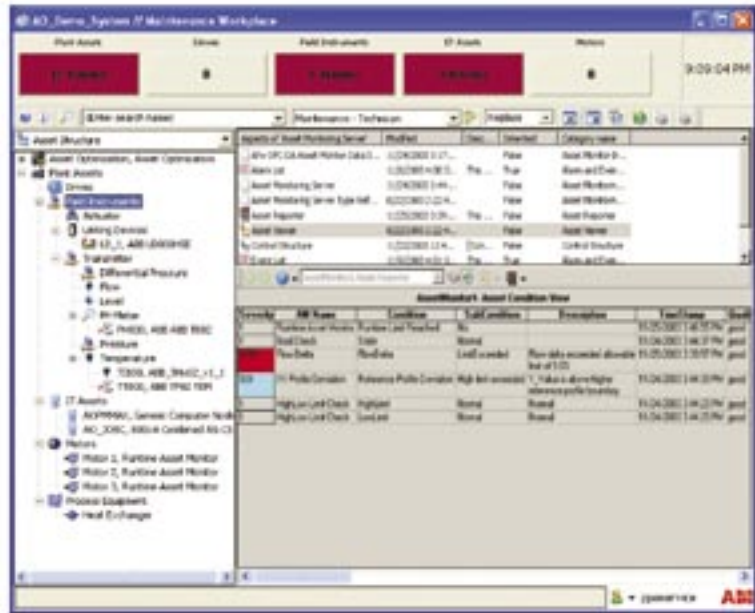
AO_Demo_System IT Maintenance Workplace

Plant Assets
Drives
Field Instruments
IT Assets
Motors

0
0

9:09:04 PM

Maintenance - Technician

Asset Structure

Asset Optimization, Asset Optimization
Plant Assets
Drives
Field Instruments
Actuator
Limiting Devices
Transmitter
Differential Pressure
Flow
Level
PH Meter
Pressure
Temperature
IT Assets
Motors
Motor 1, Runtime Asset Monitor
Motor 2, Runtime Asset Monitor
Motor 3, Runtime Asset Monitor
Process Equipment
Heat Exchanger

Aspects of Asset Monitoring Server | Modified | Desc. | Inherited | Category name
Alarm List | | | True | Alarm and Event
Asset Monitoring Server | | | False | Asset Monitorin
Asset Reporter | | | False | Asset Reporter
Asset Viewer | | | False | Asset Viewer
Control Structure | | | False | Control Structure
Event List | | | True | Alarm and Event

AssetMonitor: Asset Condition View

| Severity | AM Name | Condition | SubCondition | Description | TimeStamp | Quality |
|---|---|---|---|---|---|---|
| | Runtime Asset Monitor | Runtime Limit Reached | No | | | good |
| | Xcel Check | Stale | Normal | | | good |
| | Flow Delta | FlowDelta | Limit Exceeded | Flow delta exceeded allowable limit of 5.00 | | good |
| | Profile Deviation | Reference Profile Deviation | High limit exceeded | Value is above higher reference profile boundary | | good |
| | HighLow Limit Check | HighLimit | Normal | Normal | | good |
| | HighLow Limit Check | LowLimit | Normal | Normal | | good |

ABB